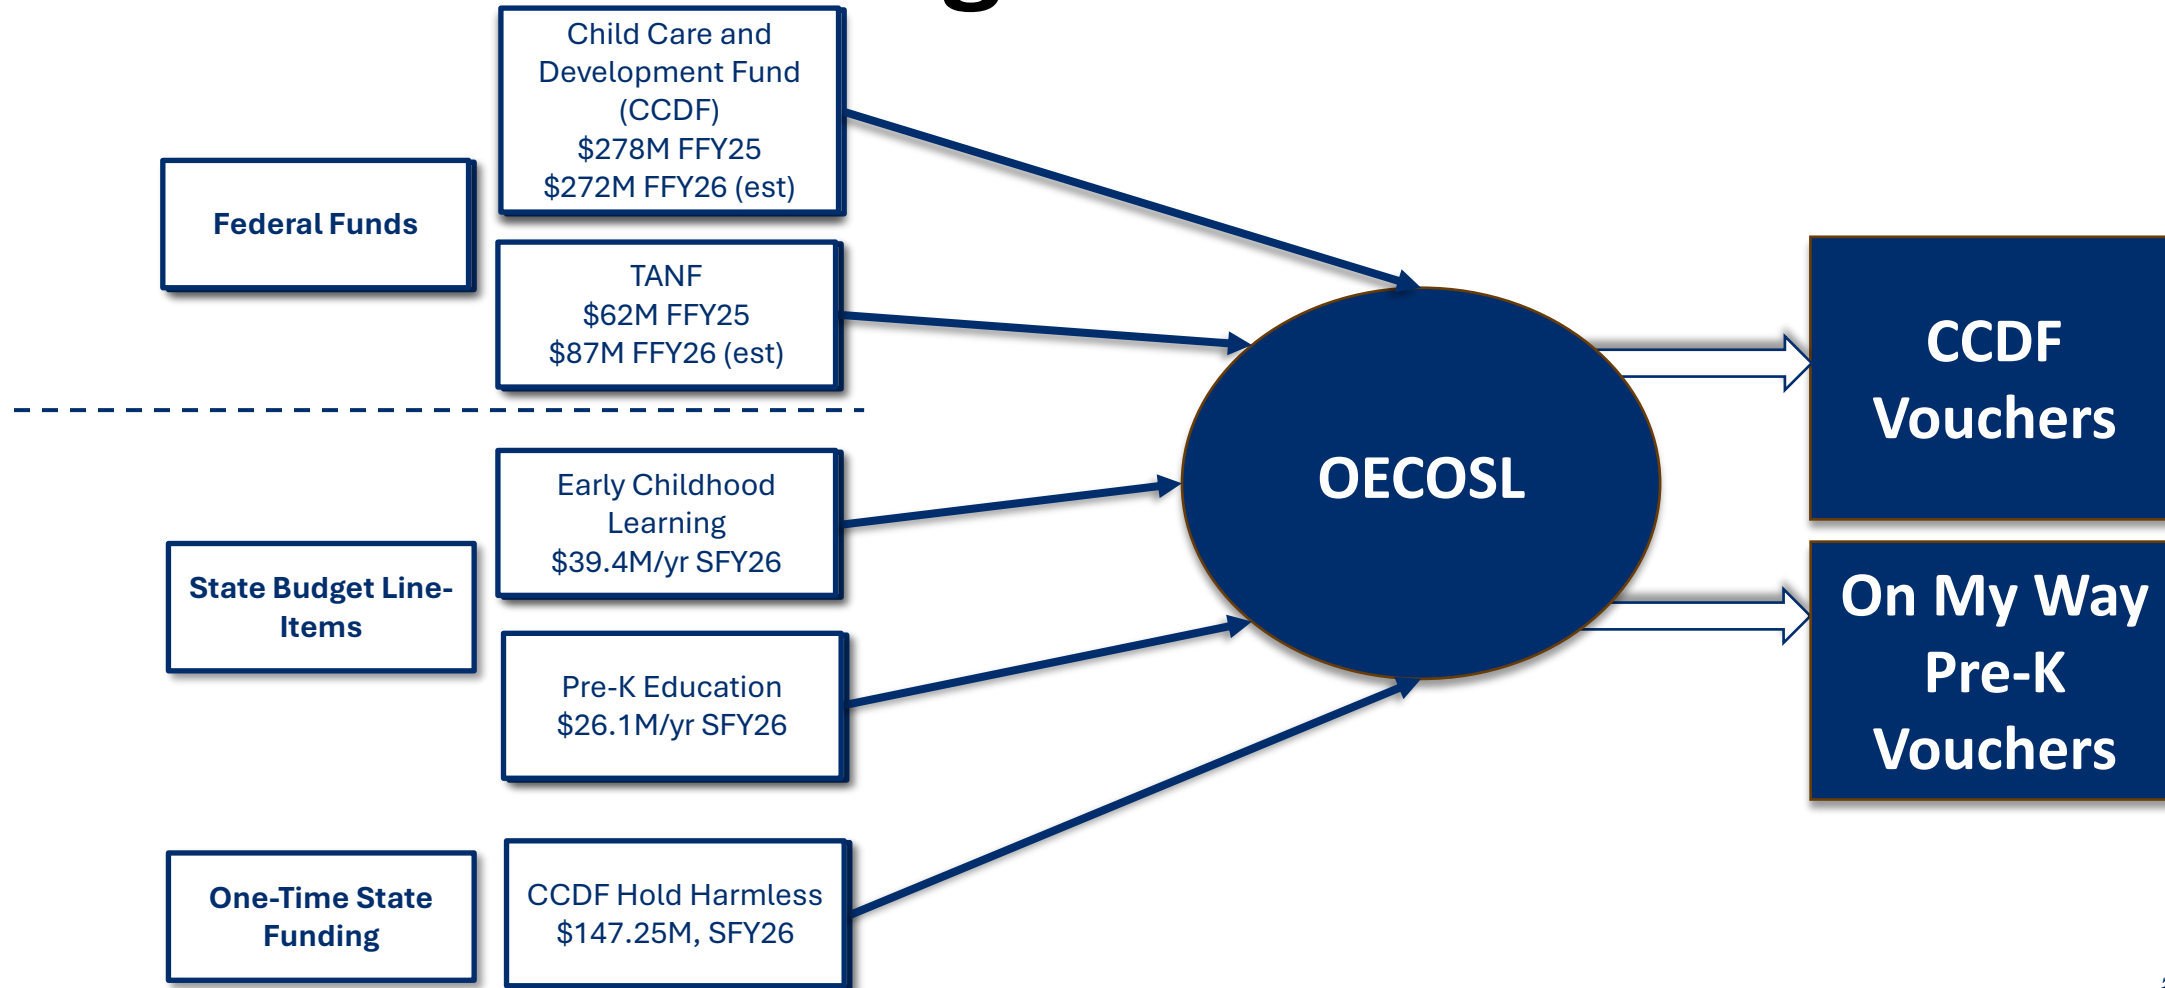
Federal Funds

Child Care and Development Fund (CCDF)
$278M FFY25
$272M FFY26 (est)

TANF
$62M FFY25
$87M FFY26 (est)

State Budget Line-Items

Early Childhood Learning
$39.4M/yr SFY26

Pre-K Education
$26.1M/yr SFY26

One-Time State Funding

CCDF Hold Harmless
$147.25M, SFY26

OECOSL

CCDF Vouchers

On My Way Pre-K Vouchers